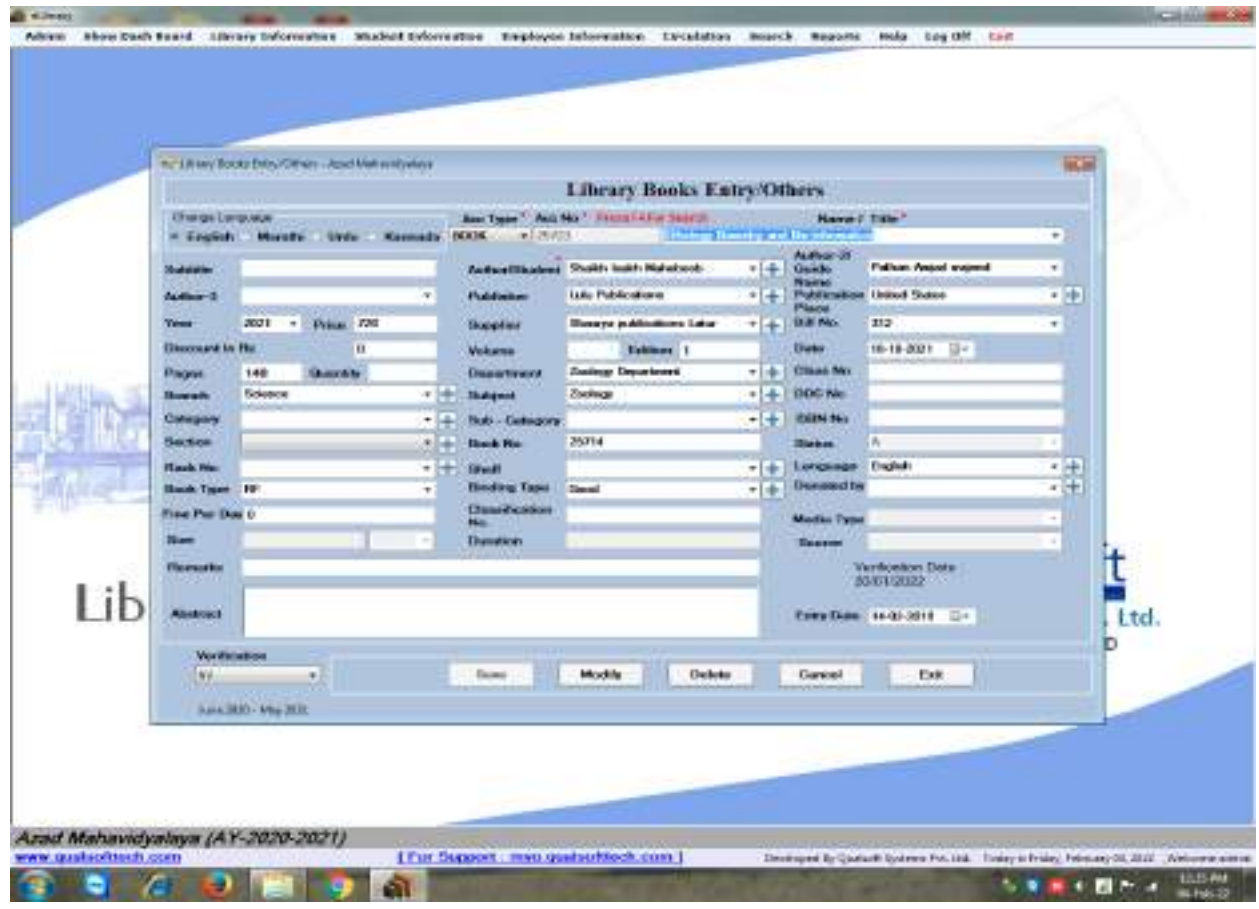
Admin Show Dash Board Library Information Student Information Employee Information Circulation Search Reports Help Log Off Exit

Library Books Entry/Others - Azad Mahavidyalaya

Library Books Entry/Others

Change Language
English Marathi Urdu Kannada

Acc Type * Acc No * Press F4 for Search
BOOK 25713

Name / Title *
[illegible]

Subtitle
Author-2
Year 2021 Price 720
Discount in Rs 0
Pages 148 Quantity
Stream Science
Category
Section
Rack No
Book Type RF
Fine Per Day 0
Size

Author/Student Shaikh Isakh Maheboob
Publisher Lulu Publications
Supplier Shreeya publications Latur
Volume Edition 1
Department Zoology Department
Subject Zoology
Sub - Category
Book No 25714
Shelf
Binding Type Saral
Classification No.
Duration

Author-3/ Guide Name Pathan Aqeel wajeed
Publication Place United States
Bill No. 312
Date 16-10-2021
Class No.
DDC No.
ISBN No.
Status A
Language English
Donated by
Media Type
Source

Remarks
Abstract

Verification Date 20/01/2022

Entry Date 14-02-2018

Verification
V

Save Modify Delete Cancel Exit

June 2020 - May 2021

Lib
t
Ltd.
D

Azad Mahavidyalaya (AY-2020-2021)
www.qualsofttech.com
[ For Support : mno.qualsofttech.com ]
Developed By Qualsoft Systems Pvt. Ltd. Today is Friday, February 04, 2022 Welcome admin
12:15 PM
04-Feb-22